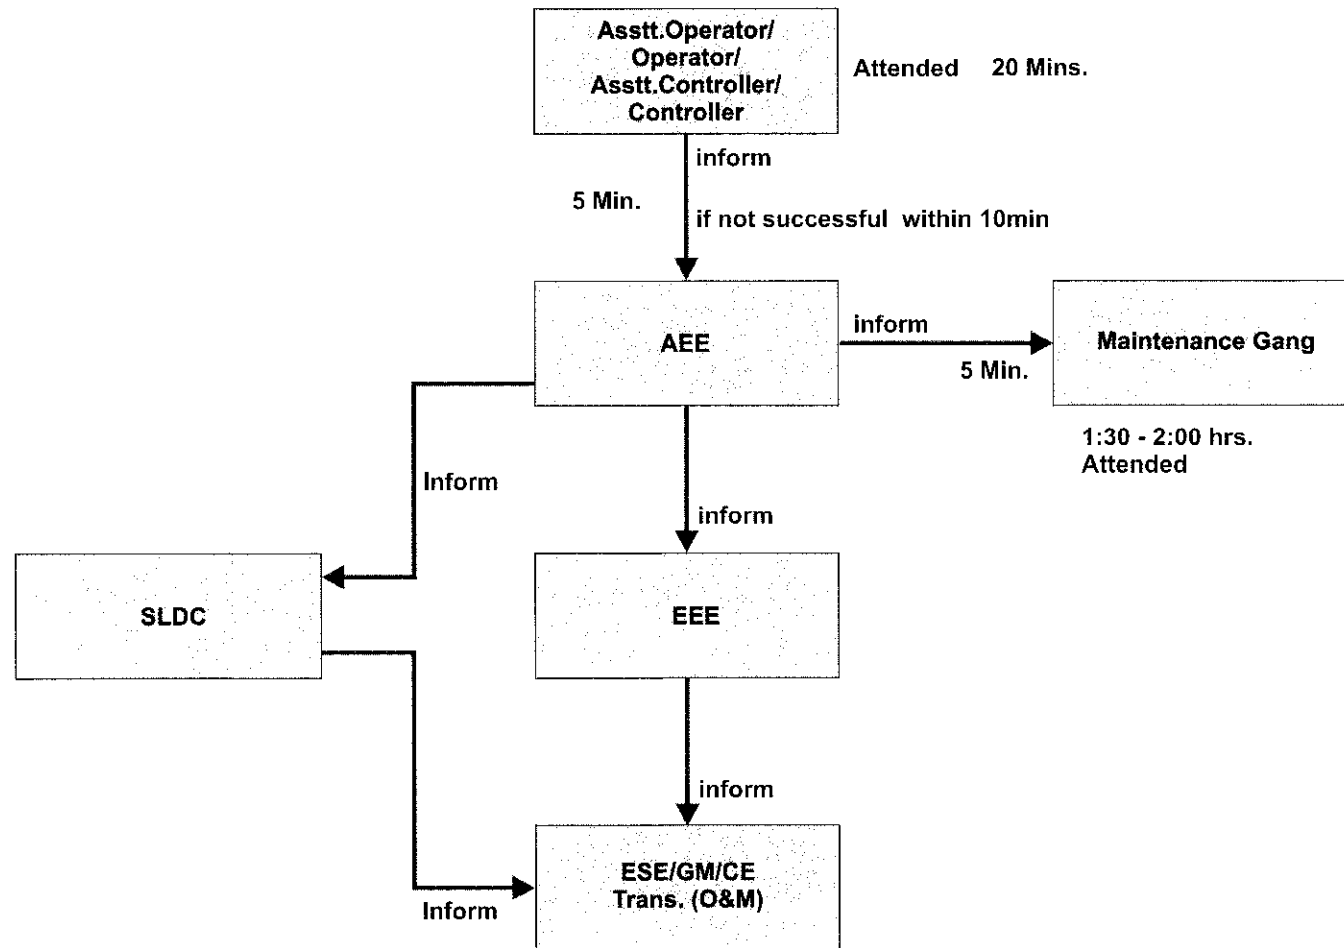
Asstt.Operator/ Operator/ Asstt.Controller/ Controller

Attended 20 Mins.

inform

5 Min.

if not successful within 10min

AEE

inform

5 Min.

Maintenance Gang

1:30 - 2:00 hrs. Attended

Inform

inform

SLDC

EEE

inform

ESE/GM/CE Trans. (O&M)

Inform